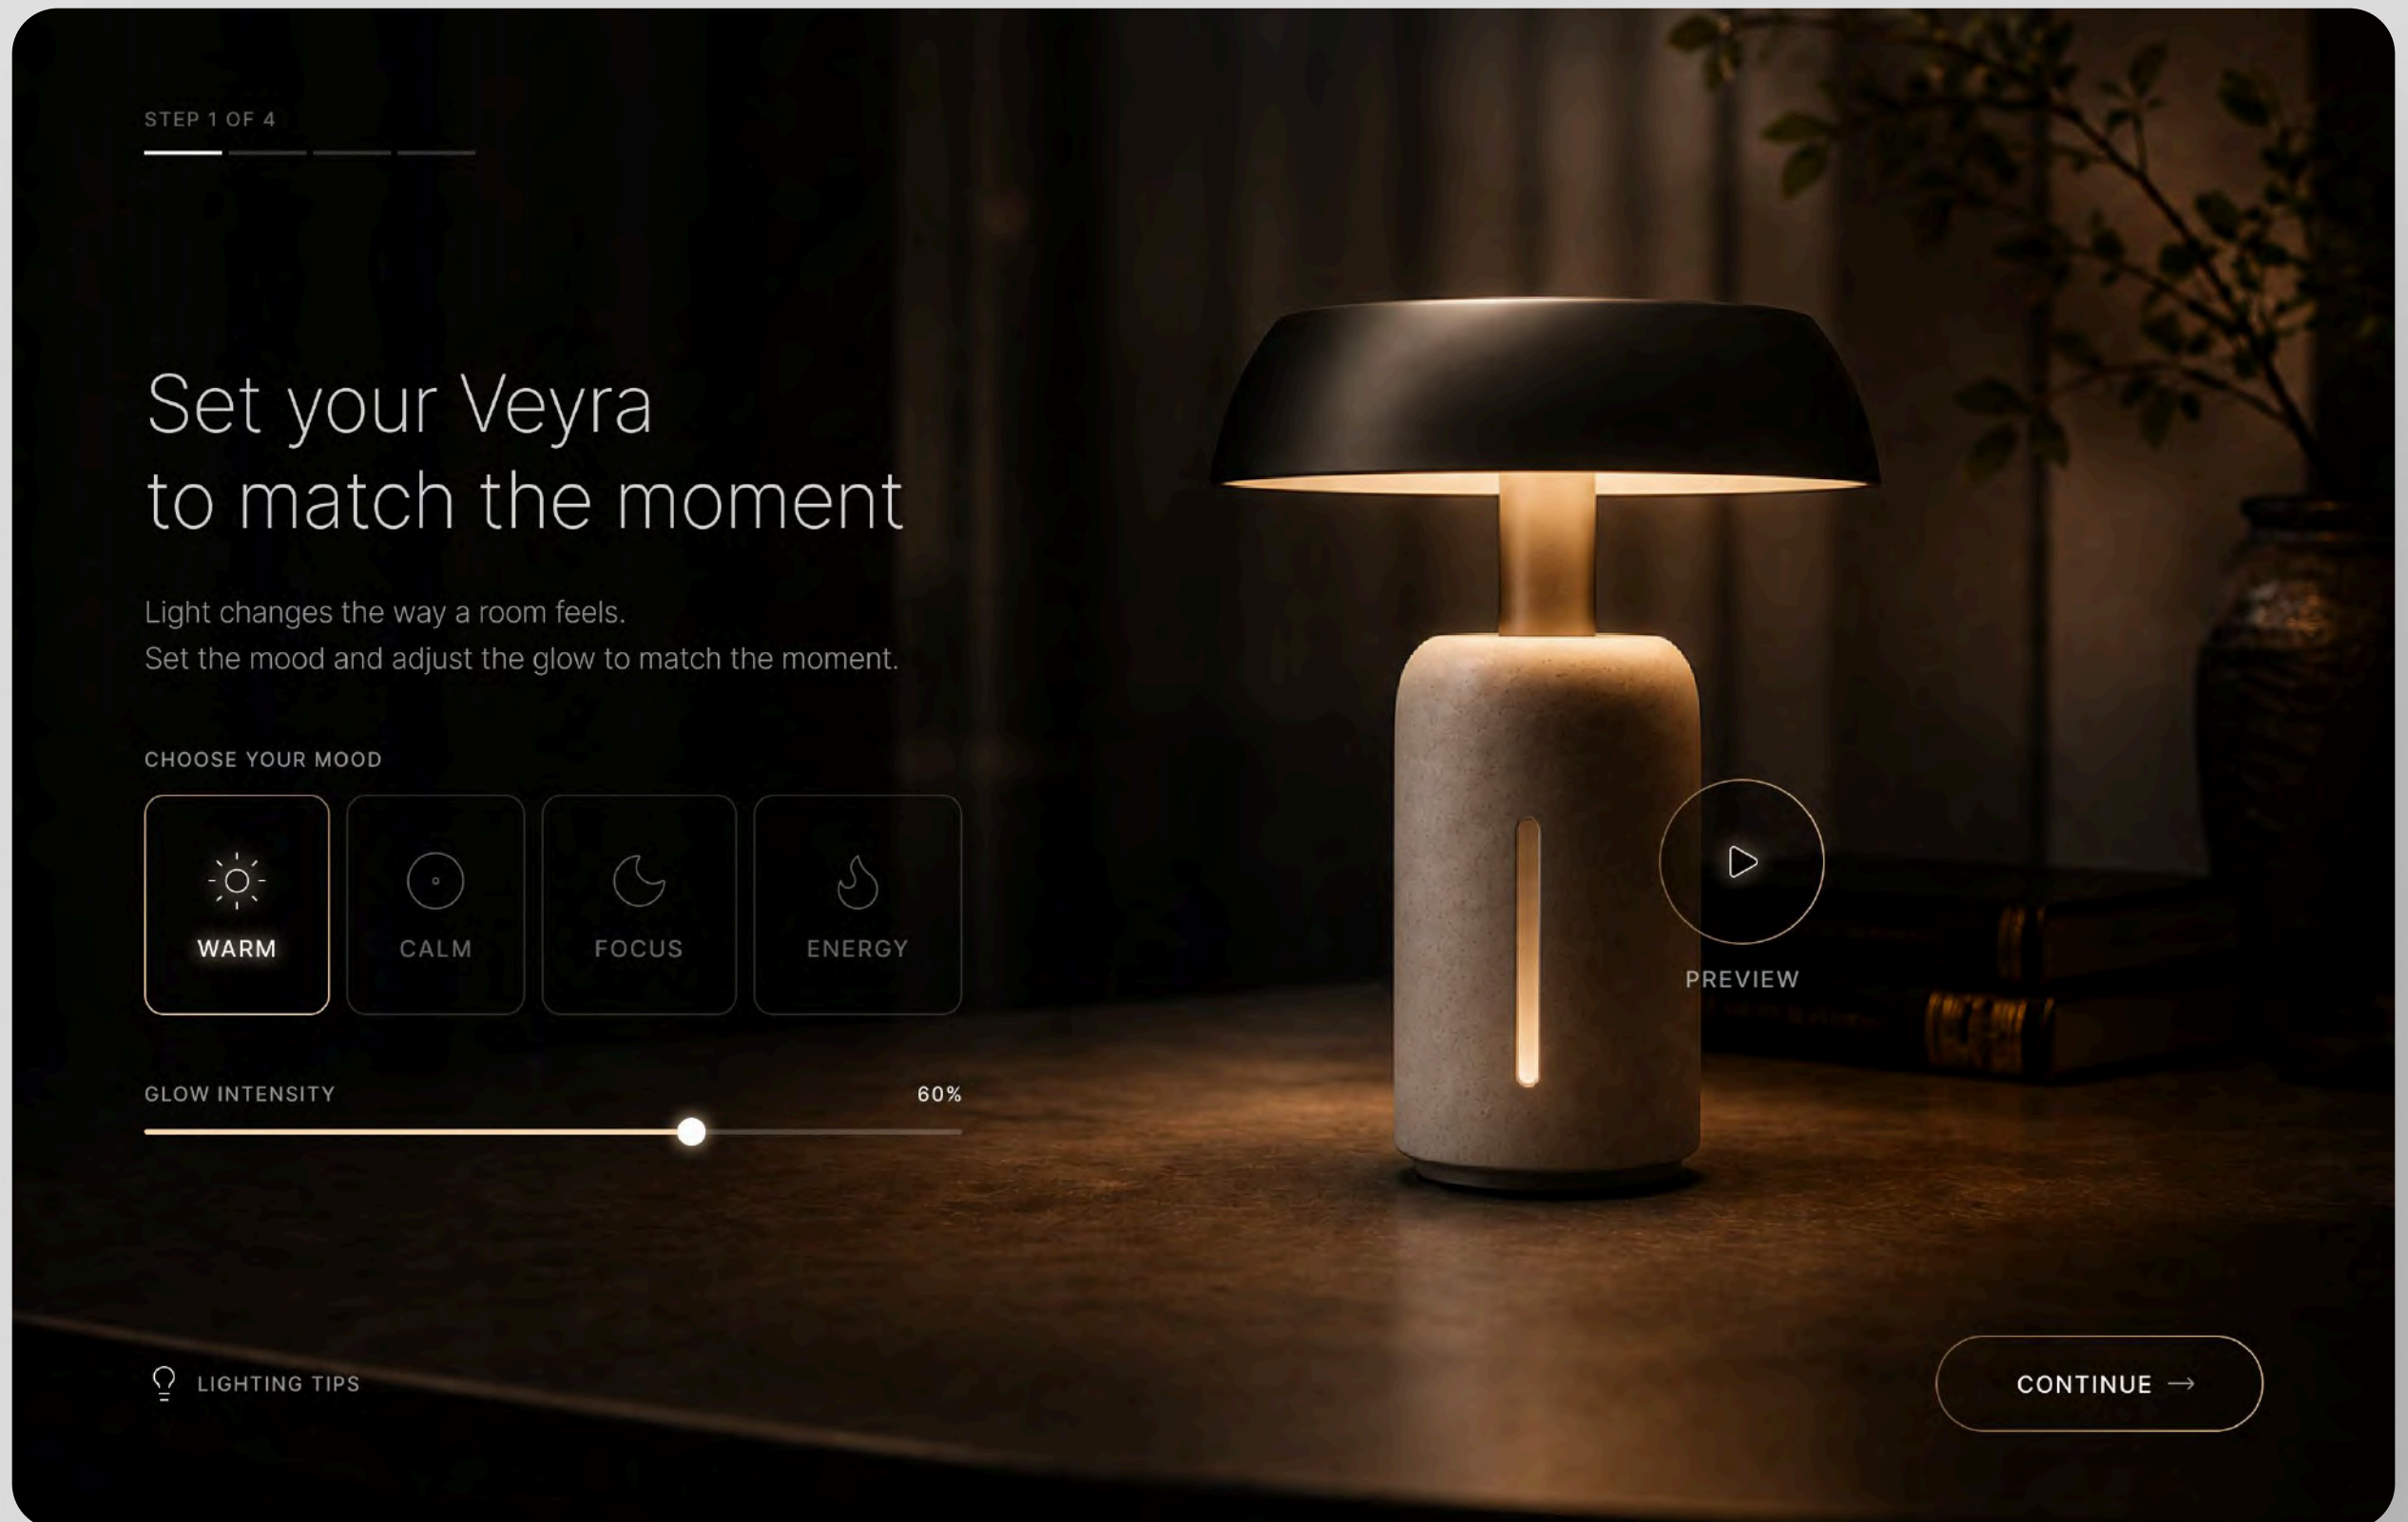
STEP 1 OF 4

Set your Veyra
to match the moment

Light changes the way a room feels.
Set the mood and adjust the glow to match the moment.

CHOOSE YOUR MOOD

WARM

CALM

FOCUS

ENERGY

PREVIEW

GLOW INTENSITY

60%

LIGHTING TIPS

CONTINUE →